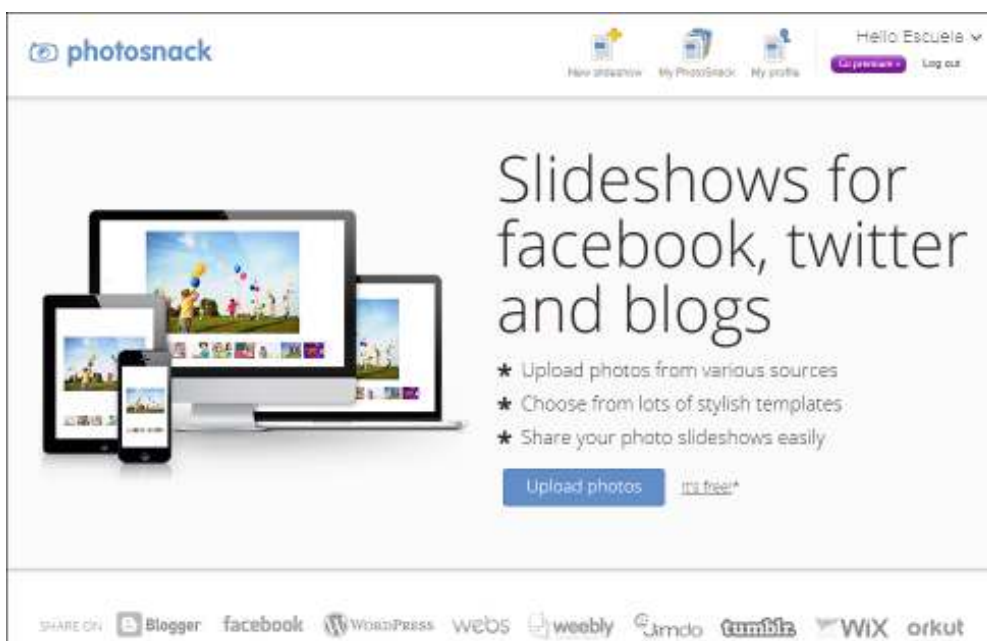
photosnack

New slideshow My PhotoSnack My profile

Hello Escuela

Go premium » Log out

Slideshows for facebook, twitter and blogs

★ Upload photos from various sources

★ Choose from lots of stylish templates

★ Share your photo slideshows easily

Upload photos

It's free!*

SHARE ON Blogger facebook WordPress webs weebly Jimdo tumblr WiX orkut